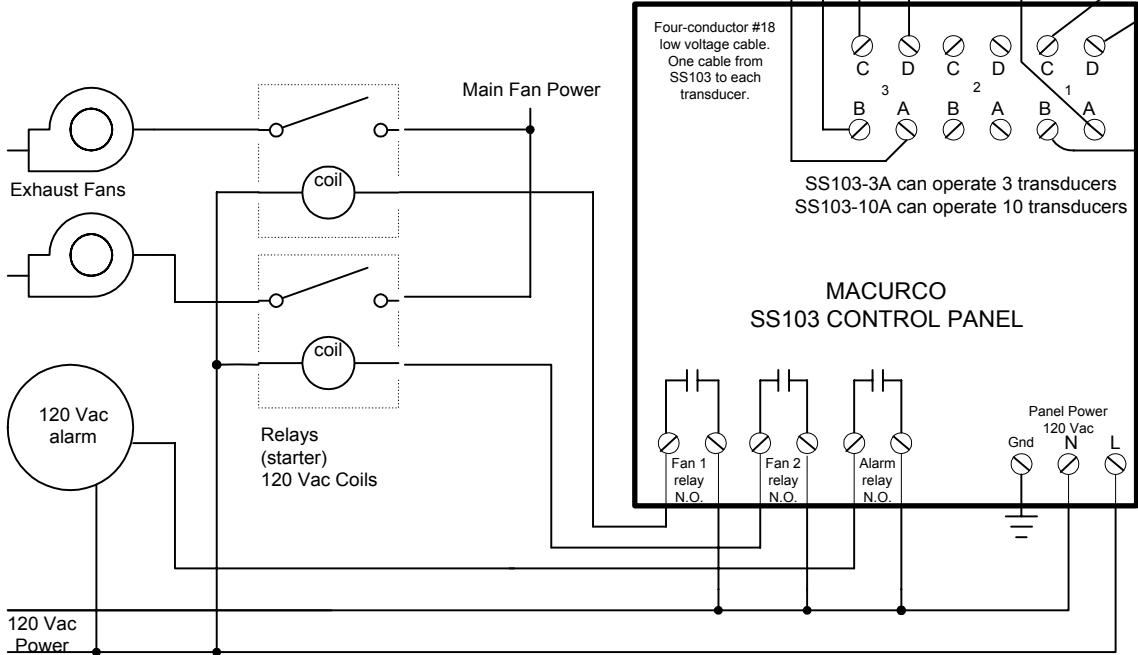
Four-conductor #18 low voltage cable. One cable from SS103 to each transducer.

C D C D C D
3 2 1
B A B A B A

SS103-3A can operate 3 transducers
SS103-10A can operate 10 transducers

MACURCO
SS103 CONTROL PANEL

Main Fan Power

Exhaust Fans

coil

coil

120 Vac alarm

Relays (starter) 120 Vac Coils

Fan 1 relay N.O.

Fan 2 relay N.O.

Alarm relay N.O.

Panel Power 120 Vac
Gnd N L

120 Vac Power